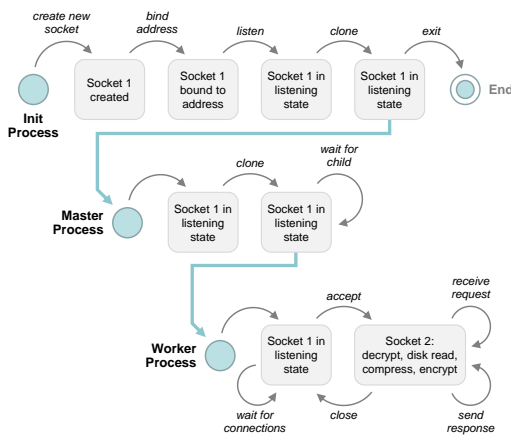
create new socket

bind address

listen

clone

exit

Init Process

Socket 1 created

Socket 1 bound to address

Socket 1 in listening state

Socket 1 in listening state

End

clone

wait for child

Master Process

Socket 1 in listening state

Socket 1 in listening state

accept

receive request

Worker Process

Socket 1 in listening state

Socket 2: decrypt, disk read, compress, encrypt

wait for connections

close

send response